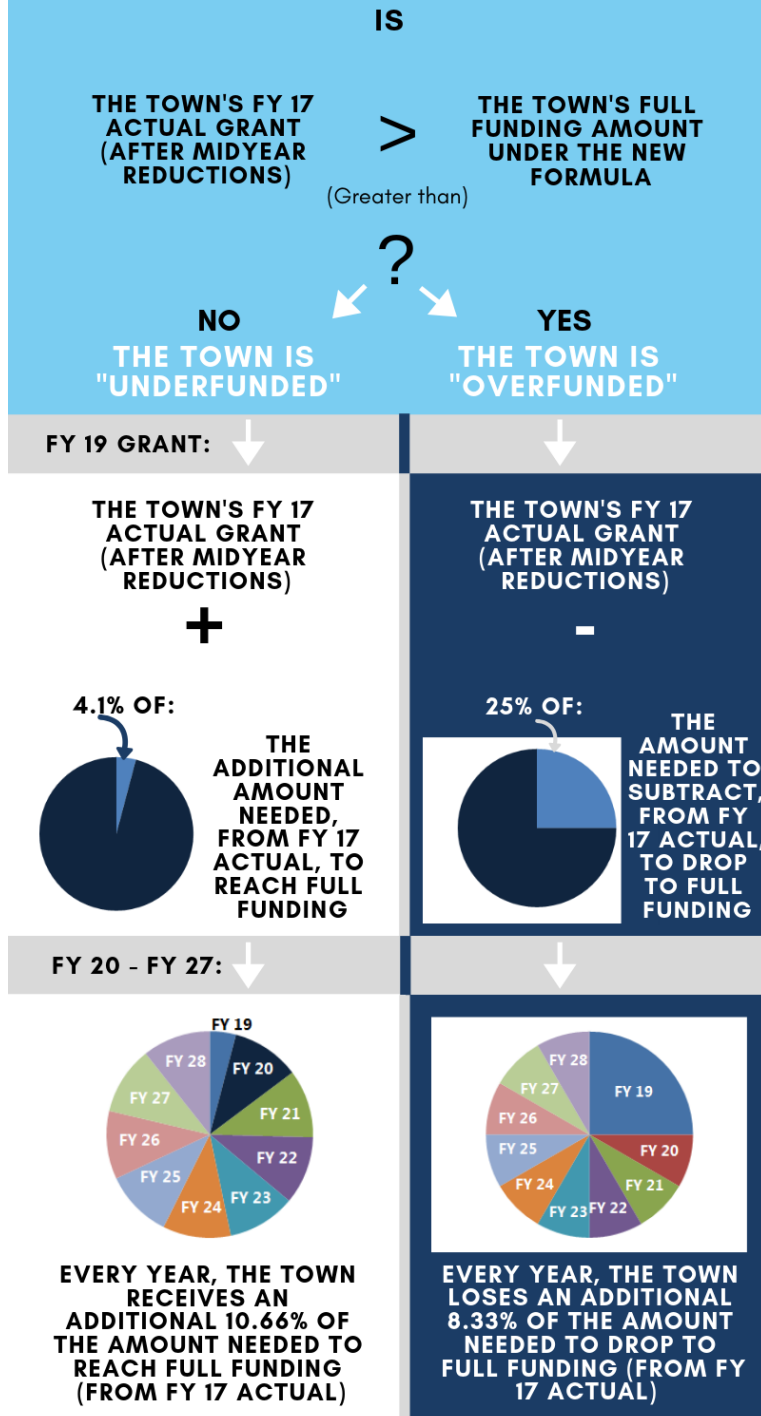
IS

THE TOWN'S FY 17 ACTUAL GRANT (AFTER MIDYEAR REDUCTIONS)

>

(Greater than)

THE TOWN'S FULL FUNDING AMOUNT UNDER THE NEW FORMULA

?

NO
THE TOWN IS "UNDERFUNDED"

YES
THE TOWN IS "OVERFUNDED"

FY 19 GRANT:

THE TOWN'S FY 17 ACTUAL GRANT (AFTER MIDYEAR REDUCTIONS)

+

4.1% OF:

THE ADDITIONAL AMOUNT NEEDED, FROM FY 17 ACTUAL, TO REACH FULL FUNDING

THE TOWN'S FY 17 ACTUAL GRANT (AFTER MIDYEAR REDUCTIONS)

-

25% OF:

THE AMOUNT NEEDED TO SUBTRACT, FROM FY 17 ACTUAL, TO DROP TO FULL FUNDING

FY 20 - FY 27:

FY 19
FY 20
FY 21
FY 22
FY 23
FY 24
FY 25
FY 26
FY 27
FY 28

EVERY YEAR, THE TOWN RECEIVES AN ADDITIONAL 10.66% OF THE AMOUNT NEEDED TO REACH FULL FUNDING (FROM FY 17 ACTUAL)

FY 28
FY 27
FY 26
FY 25
FY 24
FY 23
FY 22
FY 21
FY 20
FY 19

EVERY YEAR, THE TOWN LOSES AN ADDITIONAL 8.33% OF THE AMOUNT NEEDED TO DROP TO FULL FUNDING (FROM FY 17 ACTUAL)